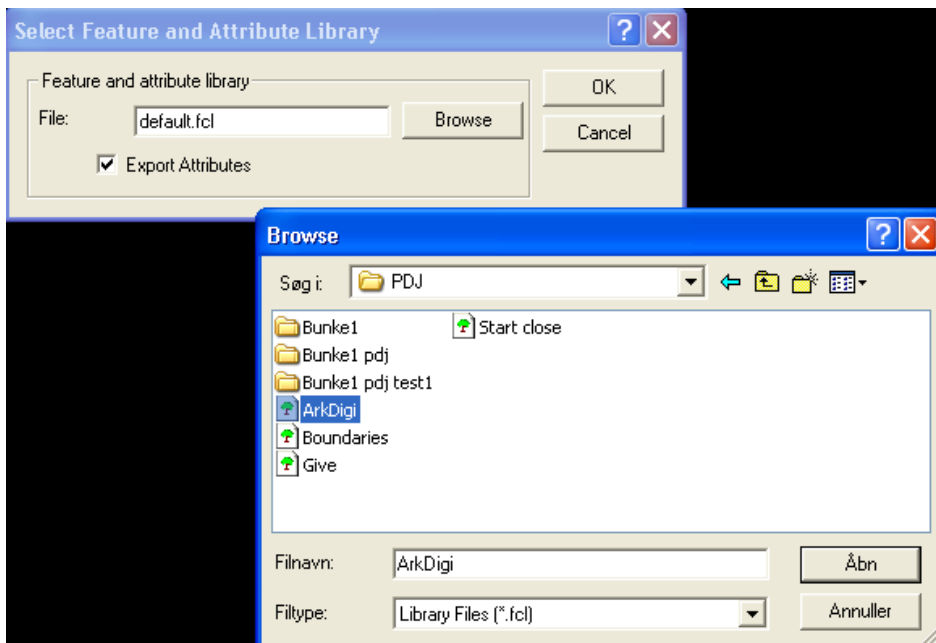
Select Feature and Attribute Library

Feature and attribute library

File: default.fcl

Browse

Export Attributes

OK

Cancel

Browse

Søg i: PDJ

Bunke1
Bunke1 pdj
Bunke1 pdj test1
ArkDigi
Boundaries
Give
Start close

Filnavn: ArkDigi

Åbn

Filtype: Library Files (*.fcl)

Annuller